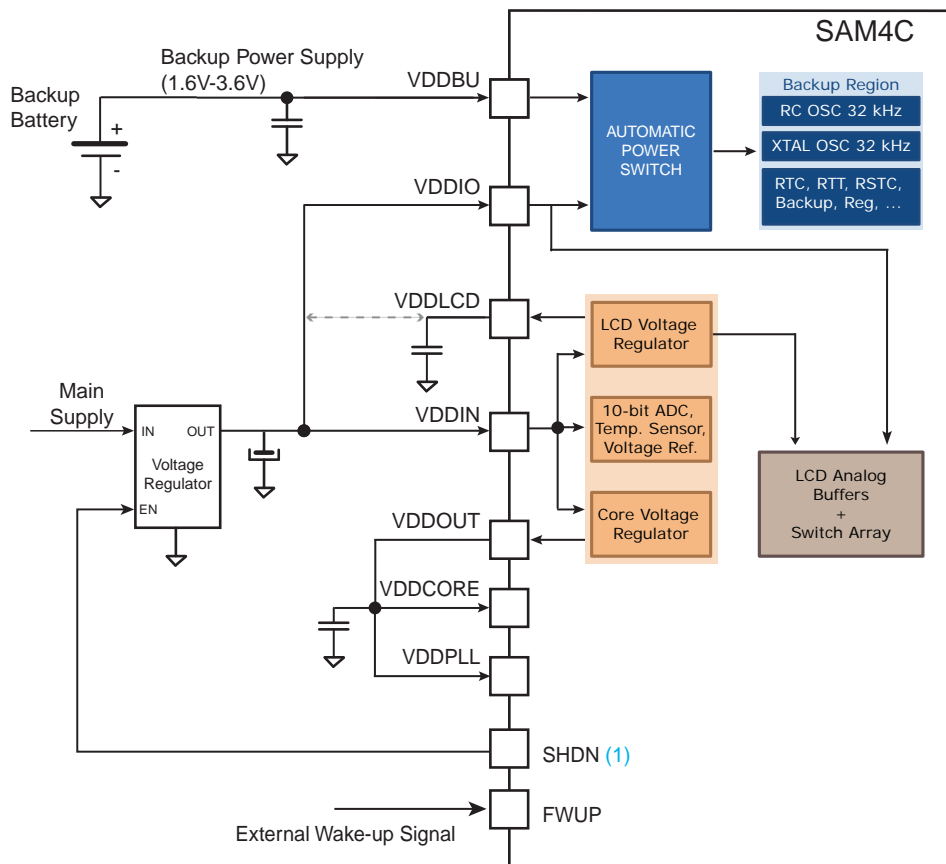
SAM4C

Backup Power Supply
(1.6V-3.6V)

Backup
Battery

+
-

VDDBU

AUTOMATIC
POWER
SWITCH

Backup Region
RC OSC 32 kHz
XTAL OSC 32 kHz
RTC, RTT, RSTC, Backup, Reg, ...

VDDIO

VDDLCD

LCD Voltage
Regulator

Main
Supply

IN
OUT
Voltage
Regulator
EN

VDDIN

10-bit ADC,
Temp. Sensor,
Voltage Ref.

LCD Analog
Buffers
+
Switch Array

VDDOUT

Core Voltage
Regulator

VDDCORE

VDDPLL

SHDN (1)

FWUP

External Wake-up Signal